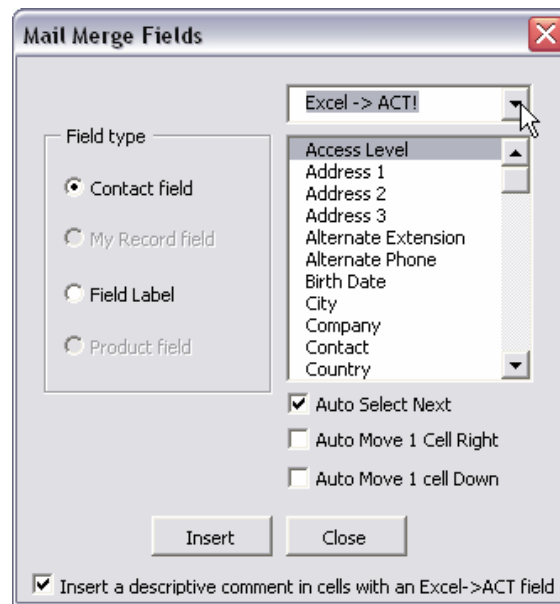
Mail Merge Fields

Excel -> ACT!

Field type

Contact field

My Record field

Field Label

Product field

Access Level
Address 1
Address 2
Address 3
Alternate Extension
Alternate Phone
Birth Date
City
Company
Contact
Country

Auto Select Next

Auto Move 1 Cell Right

Auto Move 1 cell Down

Insert

Close

Insert a descriptive comment in cells with an Excel->ACT field